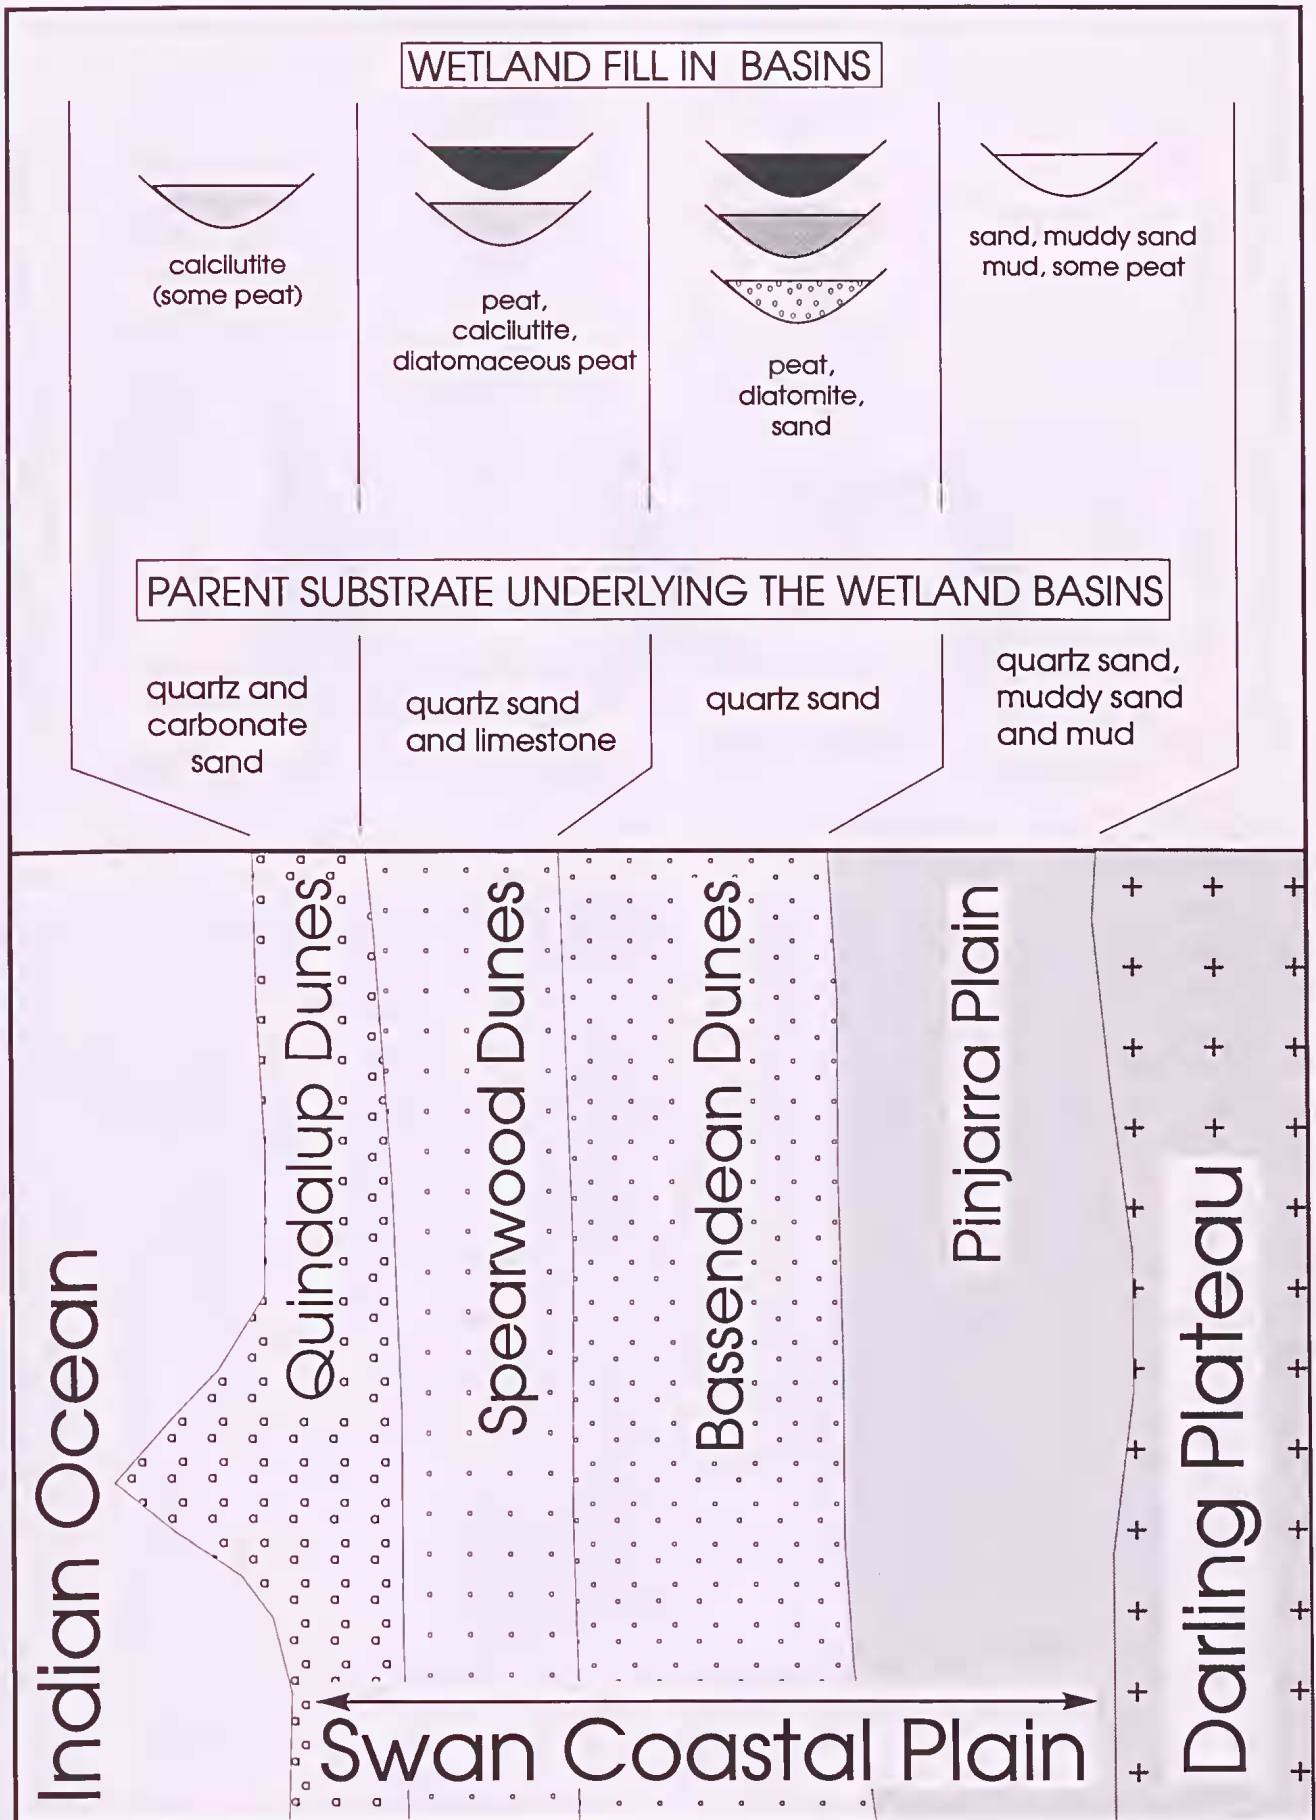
WETLAND FILL IN BASINS

calcilutite (some peat)

peat, calcilutite, diatomaceous peat

peat, diatomite, sand

sand, muddy sand mud, some peat

PARENT SUBSTRATE UNDERLYING THE WETLAND BASINS

quartz and carbonate sand

quartz sand and limestone

quartz sand

quartz sand, muddy sand and mud

Indian Ocean

Quindalup Dunes

Spearwood Dunes

Bassendean Dunes

Pinjarra Plain

Darling Plateau

Swan Coastal Plain